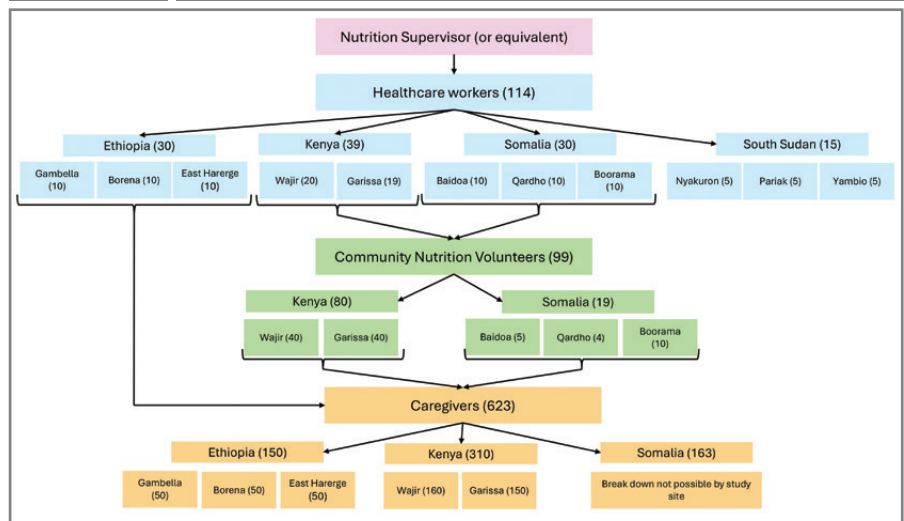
Nutrition Supervisor (or equivalent)

Healthcare workers (114)

Ethiopia (30)

Gambella (10)

Borena (10)

East Harerge (10)

Kenya (39)

Wajir (20)

Garissa (19)

Somalia (30)

Baidoa (10)

Qardho (10)

Boorama (10)

South Sudan (15)

Nyakuron (5)

Pariak (5)

Yambio (5)

Community Nutrition Volunteers (99)

Kenya (80)

Wajir (40)

Garissa (40)

Somalia (19)

Baidoa (5)

Qardho (4)

Boorama (10)

Caregivers (623)

Ethiopia (150)

Gambella (50)

Borena (50)

East Harerge (50)

Kenya (310)

Wajir (160)

Garissa (150)

Somalia (163)

Break down not possible by study site